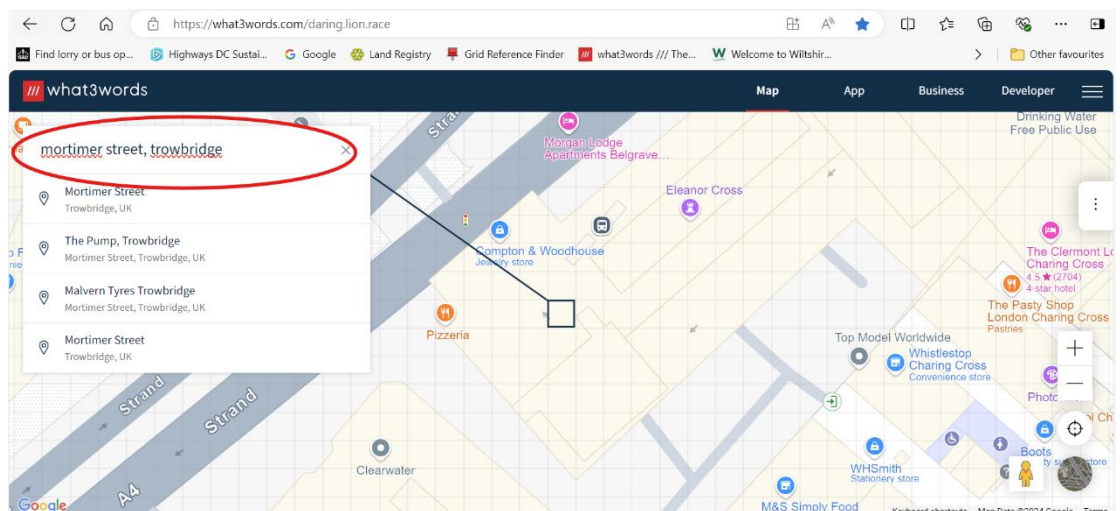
https://what3words.com/daring.lion.race

Find lorry or bus op... Highways DC Sustai... Google Land Registry Grid Reference Finder what3words /// The... Welcome to Wiltshir... Other favourites

what3words Map App Business Developer

mortimer street, trowbridge

Mortimer Street
Trowbridge, UK

The Pump, Trowbridge
Mortimer Street, Trowbridge, UK

Malvern Tyres Trowbridge
Mortimer Street, Trowbridge, UK

Mortimer Street
Trowbridge, UK

Strand
Morgan Lodge Apartments Belgrave...
Drinking Water Free Public Use
Eleanor Cross
Compton & Woodhouse
Jewelry store
The Clermont L
Charing Cross
4.5 ★ (2704)
4-star hotel
The Pasty Shop London Charing Cross
Pastries
Pizzeria
Top Model Worldwide
Whistlestop Charing Cross
Convenience store
Photo
Strand
Strand
A4
Clearwater
WHSmith
Stationery store
Boots
M&S Simply Food
Google